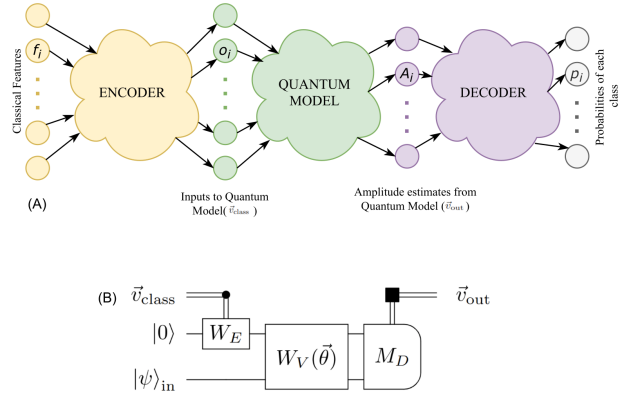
Classical Features

$f_i$

ENCODER

$o_i$

QUANTUM MODEL

$A_i$

DECODER

$p_i$

Probabilities of each class

Inputs to Quantum Model( $\vec{v}_{\text{class}}$ )

Amplitude estimates from Quantum Model ( $\vec{v}_{\text{out}}$ )

(A)

(B)

$\vec{v}_{\text{class}}$

$|0\rangle$

$W_E$

$W_V(\vec{\theta})$

$M_D$

$|\psi\rangle_{\text{in}}$

$\vec{v}_{\text{out}}$